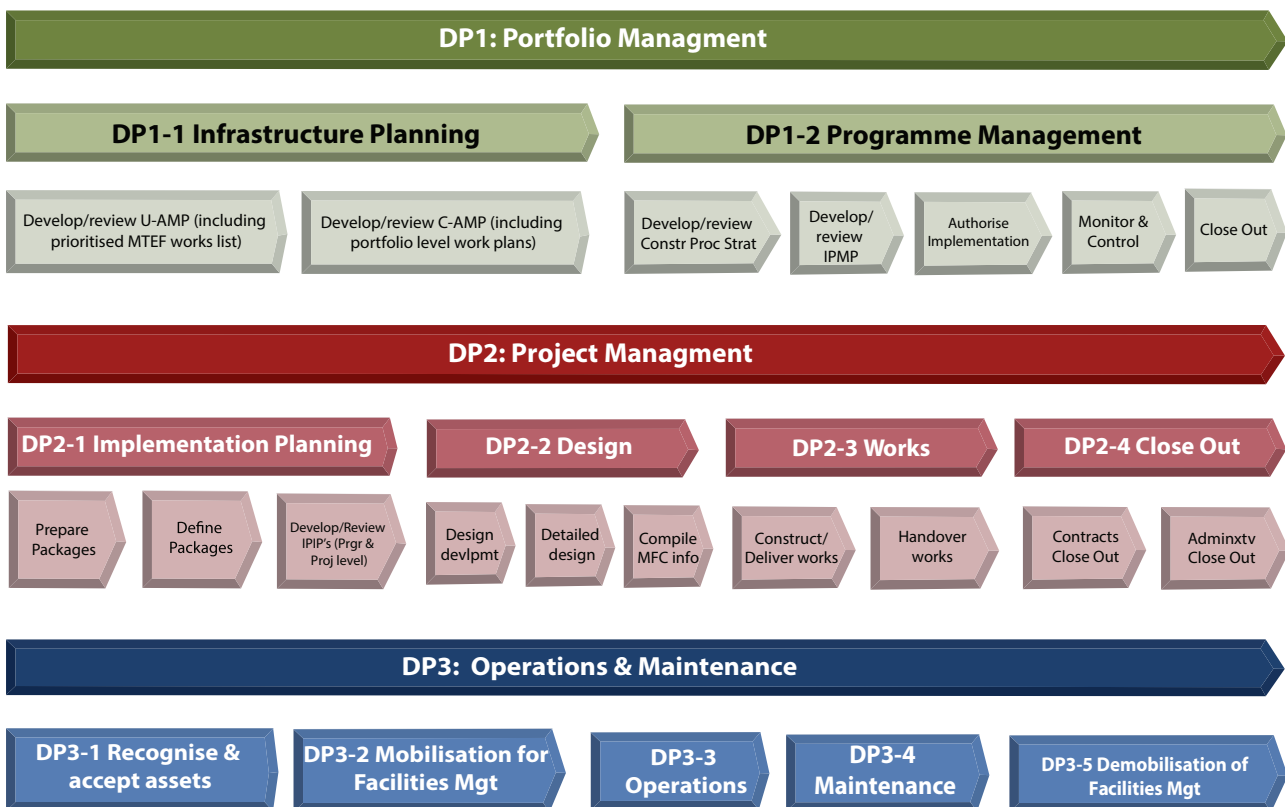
DP1: Portfolio Managment

DP1-1 Infrastructure Planning

DP1-2 Programme Management

Develop/review U-AMP (including prioritised MTEF works list)

Develop/review C-AMP (including portfolio level work plans)

Develop/review Constr Proc Strat

Develop/ review IPMP

Authorise Implementation

Monitor & Control

Close Out

DP2: Project Managment

DP2-1 Implementation Planning

DP2-2 Design

DP2-3 Works

DP2-4 Close Out

Prepare Packages

Define Packages

Develop/Review IPIP's (Prgr & Proj level)

Design devlpmt

Detailed design

Compile MFC info

Construct/ Deliver works

Handover works

Contracts Close Out

Adminxtv Close Out

DP3: Operations & Maintenance

DP3-1 Recognise & accept assets

DP3-2 Mobilisation for Facilities Mgt

DP3-3 Operations

DP3-4 Maintenance

DP3-5 Demobilisation of Facilities Mgt